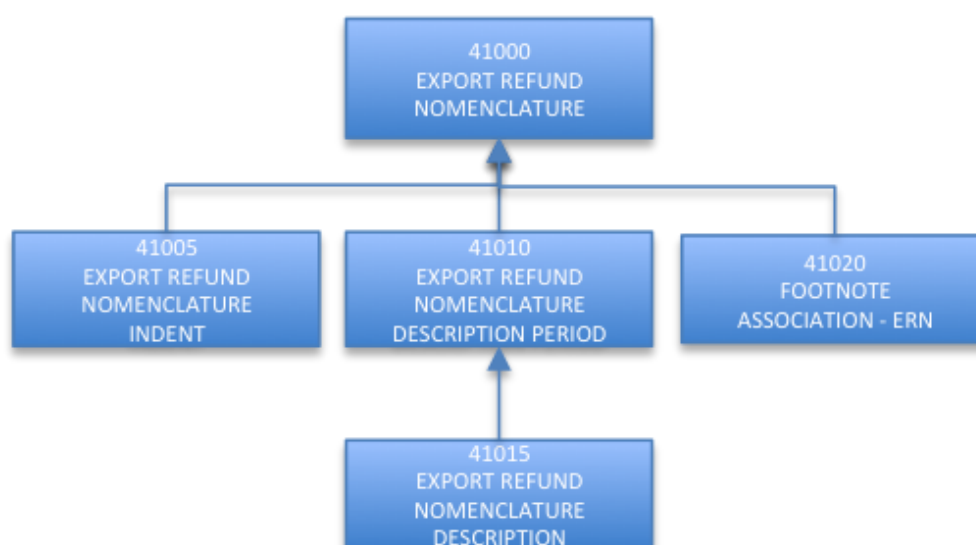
41000
EXPORT REFUND
NOMENCLATURE

41005
EXPORT REFUND
NOMENCLATURE
INDENT

41010
EXPORT REFUND
NOMENCLATURE
DESCRIPTION PERIOD

41020
FOOTNOTE
ASSOCIATION - ERN

41015
EXPORT REFUND
NOMENCLATURE
DESCRIPTION